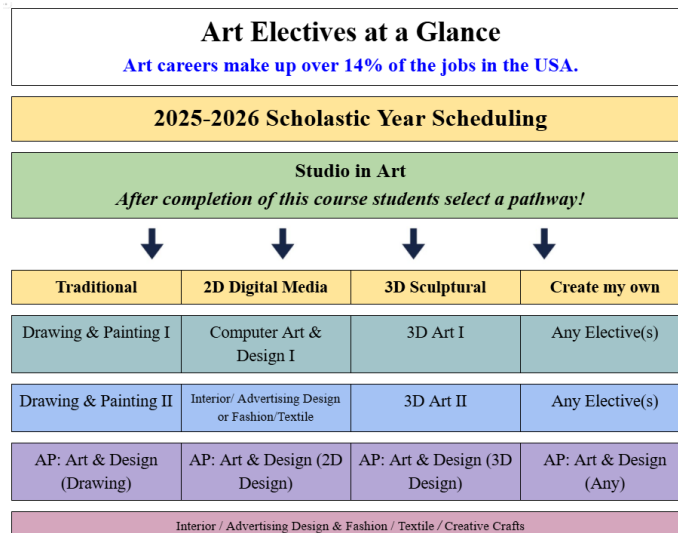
Art Electives at a Glance

Art careers make up over 14% of the jobs in the USA.

2025-2026 Scholastic Year Scheduling

Studio in Art

After completion of this course students select a pathway!

| Traditional | 2D Digital Media | 3D Sculptural | Create my own |
|---|---|---|---|
| Drawing & Painting I | Computer Art & Design I | 3D Art I | Any Elective(s) |
| Drawing & Painting II | Interior/ Advertising Design or Fashion/Textile | 3D Art II | Any Elective(s) |
| AP: Art & Design (Drawing) | AP: Art & Design (2D Design) | AP: Art & Design (3D Design) | AP: Art & Design (Any) |

Interior / Advertising Design & Fashion / Textile / Creative Crafts